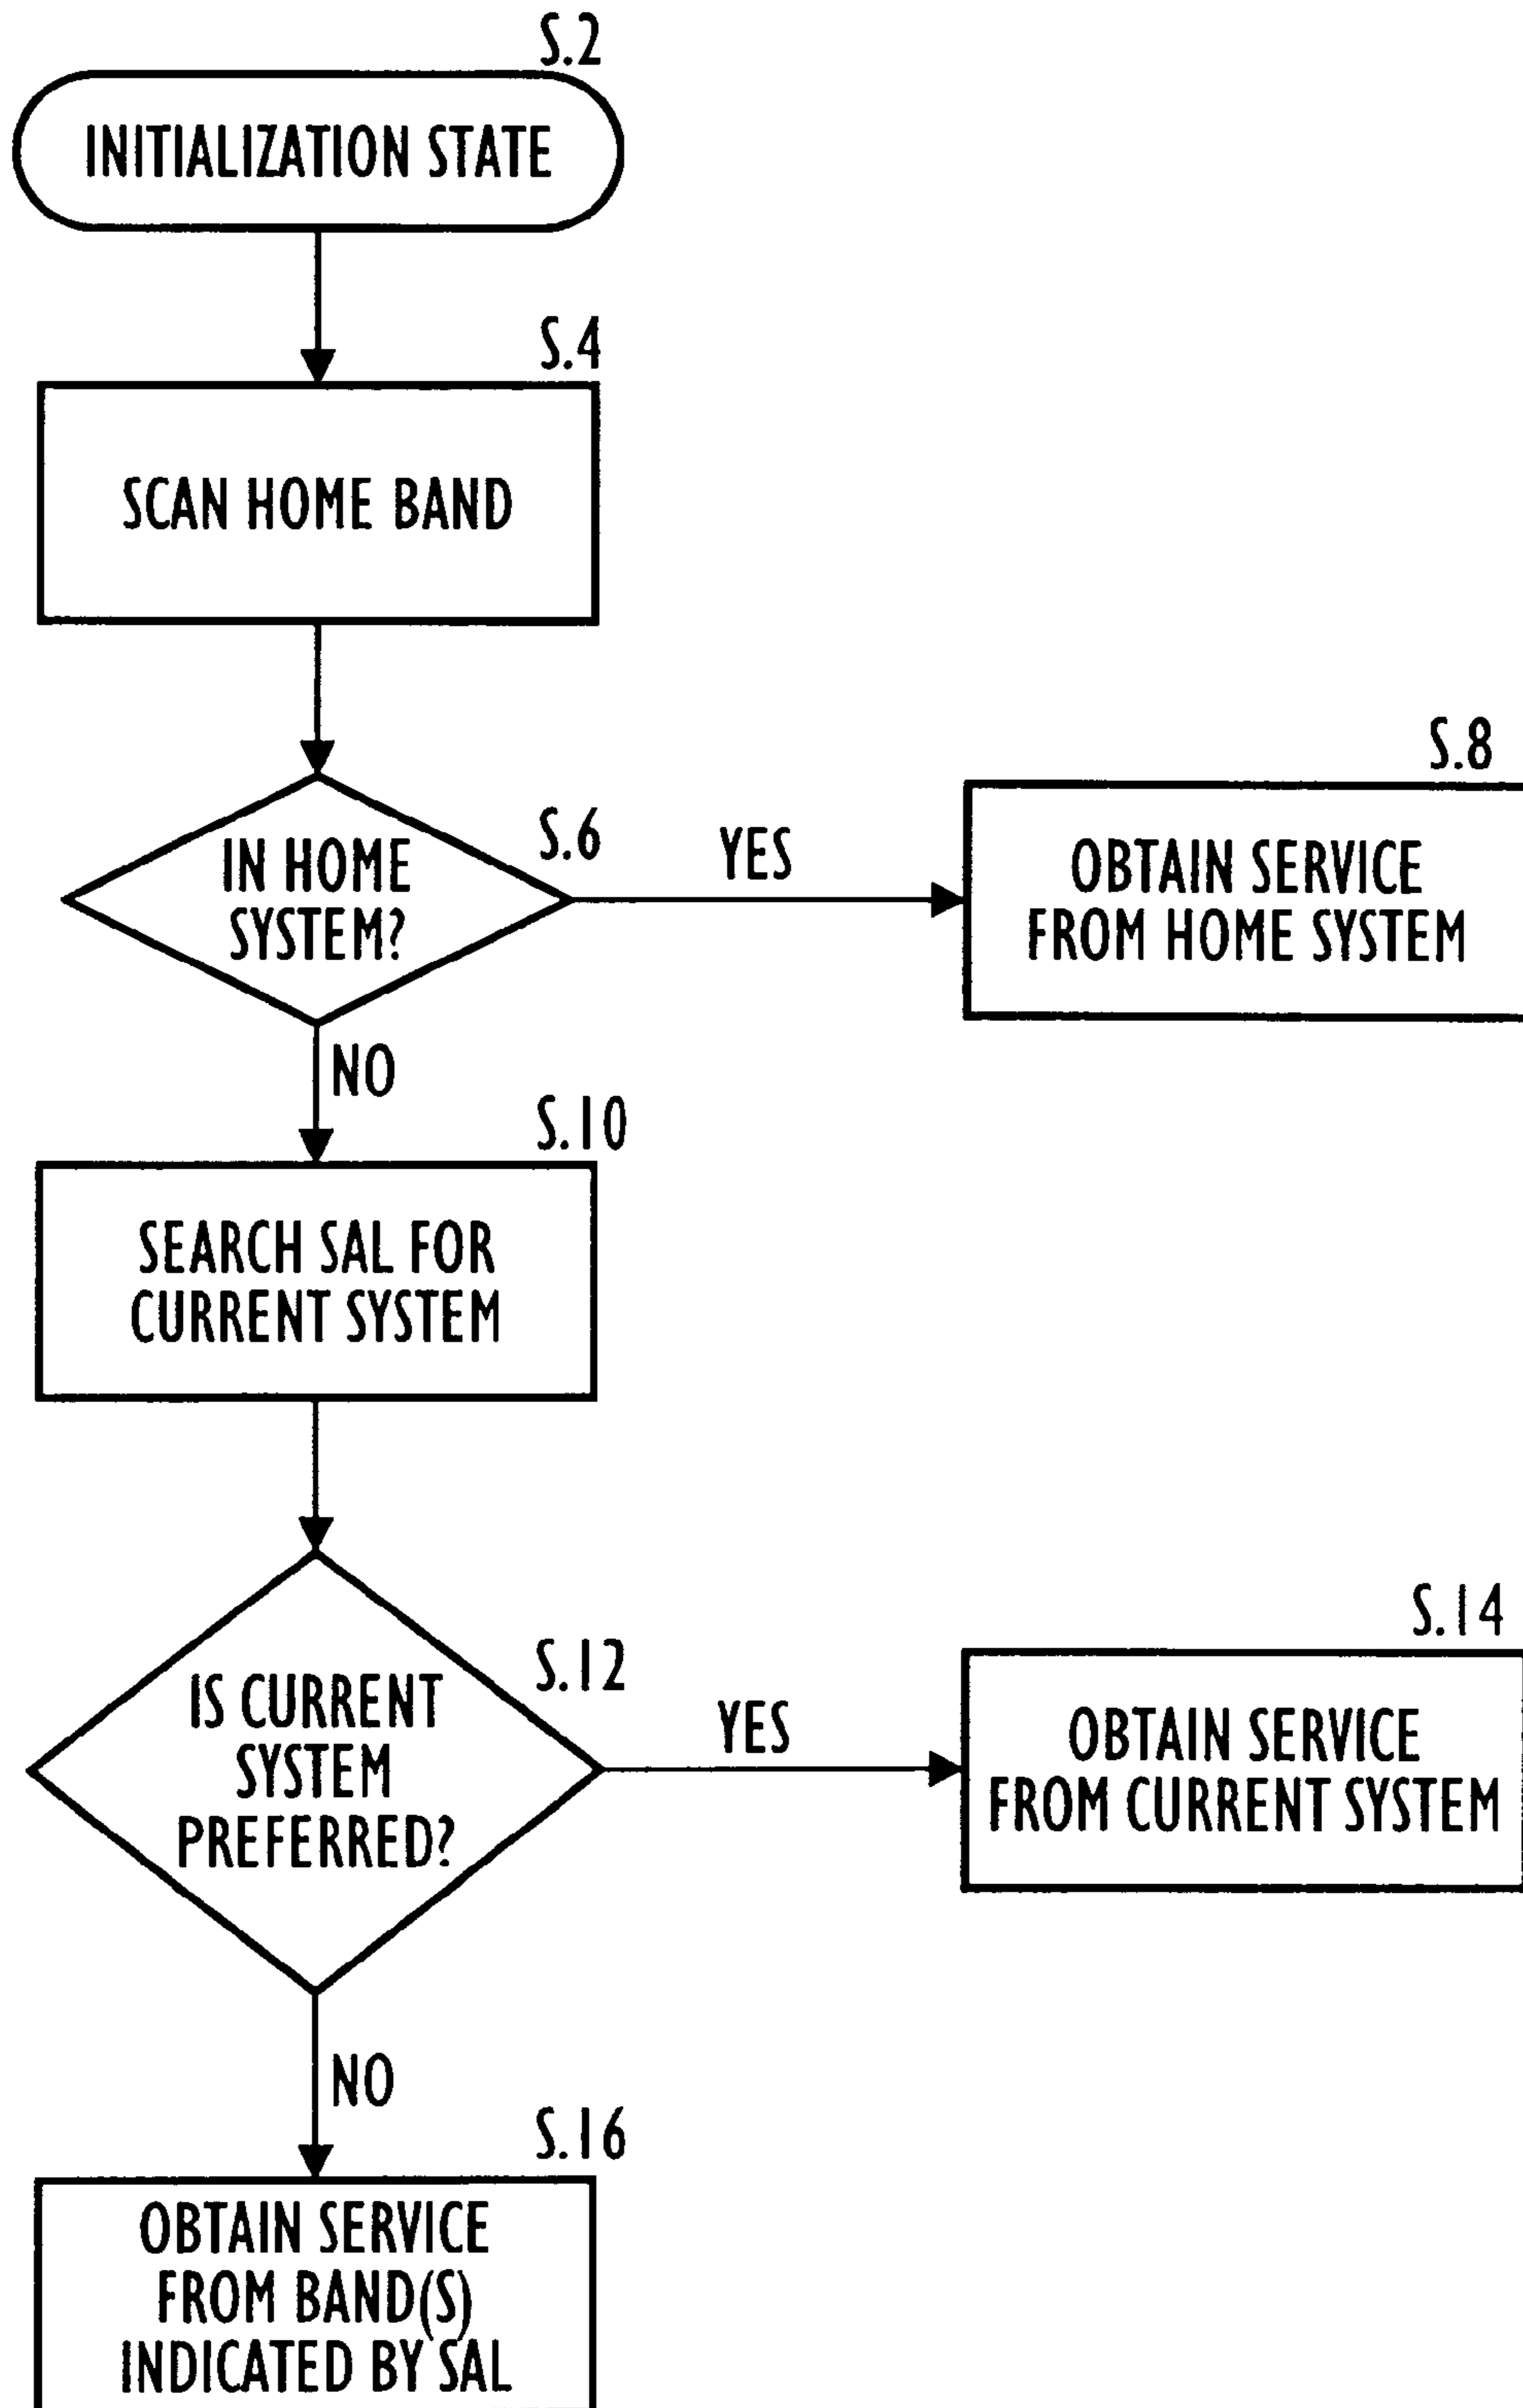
S.2
INITIALIZATION STATE

S.4
SCAN HOME BAND

S.6
IN HOME SYSTEM?

YES

S.8
OBTAIN SERVICE FROM HOME SYSTEM

NO

S.10
SEARCH SAL FOR CURRENT SYSTEM

S.12
IS CURRENT SYSTEM PREFERRED?

YES

S.14
OBTAIN SERVICE FROM CURRENT SYSTEM

NO

S.16
OBTAIN SERVICE FROM BAND(S) INDICATED BY SAL